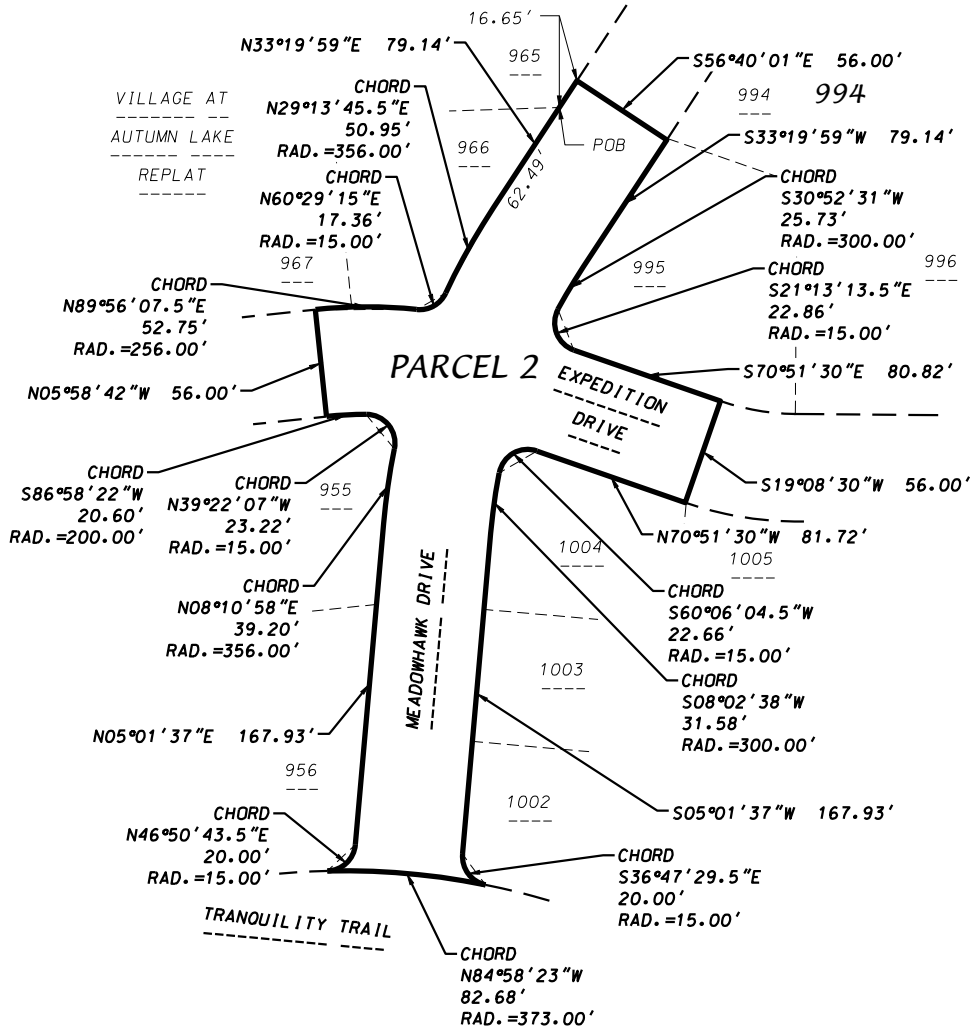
16.65'

N33°19'59"E 79.14'

965

S56°40'01"E 56.00'

994 994

VILLAGE AT AUTUMN LAKE REPLAT

CHORD N29°13'45.5"E 50.95' RAD.=356.00'

966

POB

S33°19'59"W 79.14'

62.49'

CHORD N60°29'15"E 17.36' RAD.=15.00'

CHORD S30°52'31"W 25.73' RAD.=300.00'

967

995

CHORD S21°13'13.5"E 22.86' RAD.=15.00'

996

CHORD N89°56'07.5"E 52.75' RAD.=256.00'

PARCEL 2

EXPEDITION DRIVE

S70°51'30"E 80.82'

N05°58'42"W 56.00'

CHORD S86°58'22"W 20.60' RAD.=200.00'

CHORD N39°22'07"W 23.22' RAD.=15.00'

955

S19°08'30"W 56.00'

N70°51'30"W 81.72'

1004

1005

CHORD N08°10'58"E 39.20' RAD.=356.00'

MEADOWHAWK DRIVE

CHORD S60°06'04.5"W 22.66' RAD.=15.00'

1003

CHORD S08°02'38"W 31.58' RAD.=300.00'

N05°01'37"E 167.93'

956

1002

S05°01'37"W 167.93'

CHORD N46°50'43.5"E 20.00' RAD.=15.00'

CHORD S36°47'29.5"E 20.00' RAD.=15.00'

TRANQUILITY TRAIL

CHORD N84°58'23"W 82.68' RAD.=373.00'